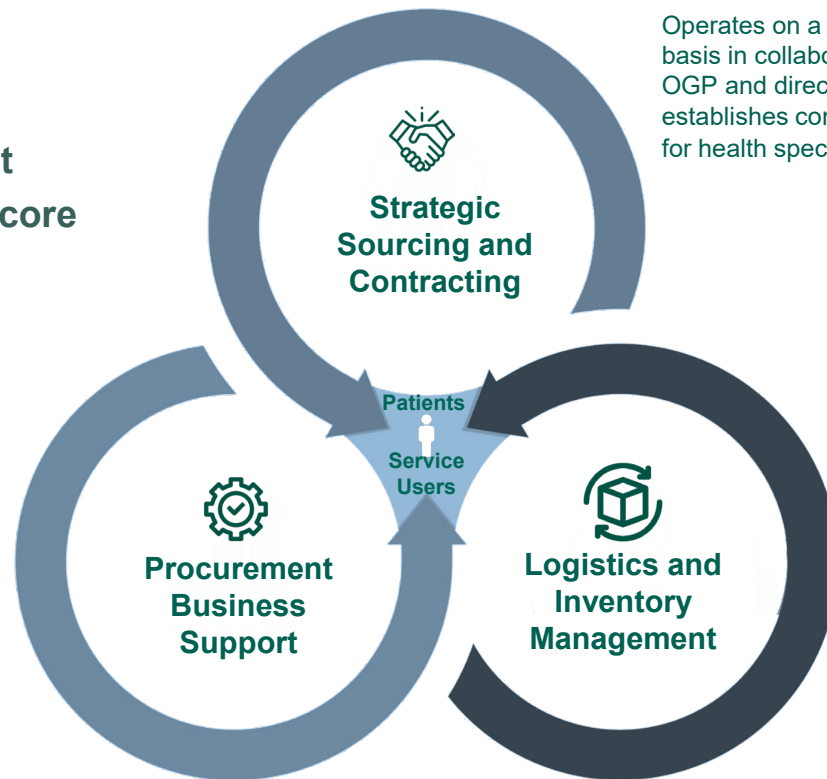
t
core

Operates on a
basis in collabo
OGP and direc
establishes cor
for health spec

Strategic Sourcing and Contracting

Patients

Service Users

Procurement Business Support

Logistics and Inventory Management